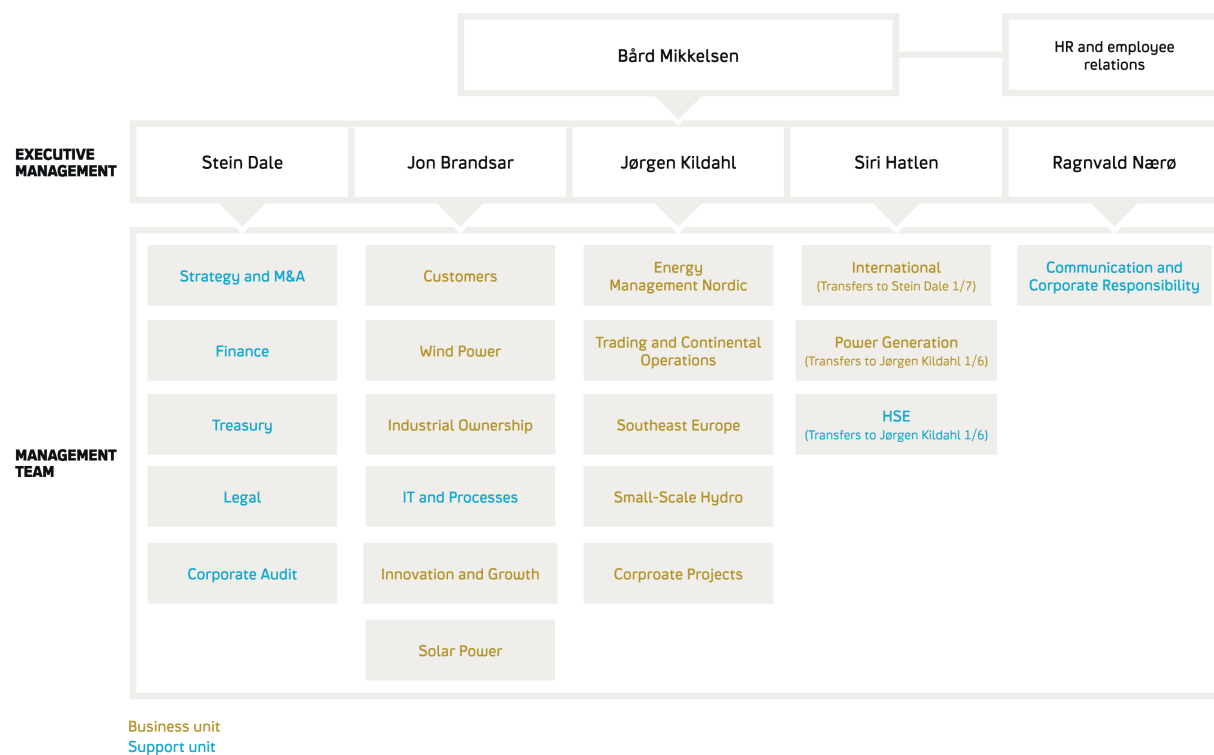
Bård Mikkelsen

HR and employee relations

EXECUTIVE MANAGEMENT

Stein Dale

Jon Brandsar

Jørgen Kildahl

Siri Hatlen

Ragnvald Nærø

MANAGEMENT TEAM

Strategy and M&A

Finance

Treasury

Legal

Corporate Audit

Customers

Wind Power

Industrial Ownership

IT and Processes

Innovation and Growth

Solar Power

Energy Management Nordic

Trading and Continental Operations

Southeast Europe

Small-Scale Hydro

Corproate Projects

International
(Transfers to Stein Dale 1/7)

Power Generation
(Transfers to Jørgen Kildahl 1/6)

HSE
(Transfers to Jørgen Kildahl 1/6)

Communication and Corporate Responsibility

Business unit
Support unit